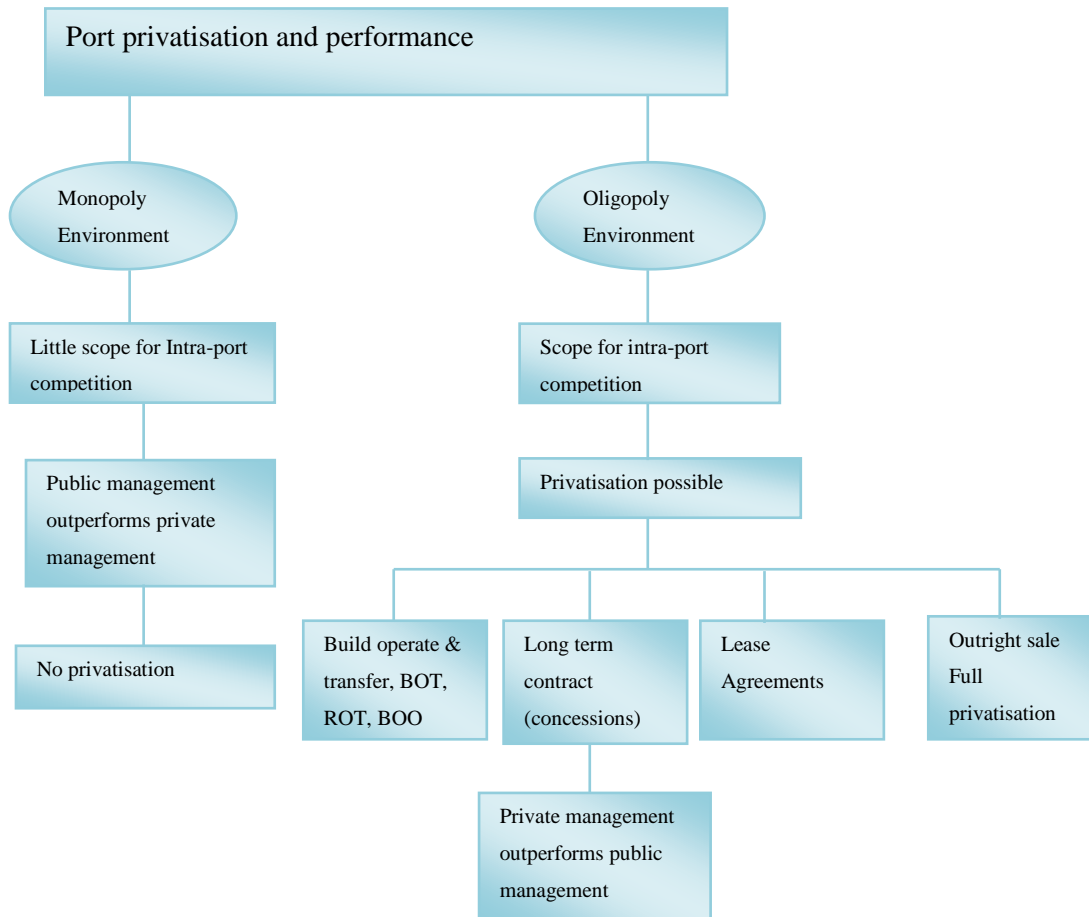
Port privatisation and performance

Monopoly Environment

Oligopoly Environment

Little scope for Intra-port competition

Scope for intra-port competition

Public management outperforms private management

Privatisation possible

No privatisation

Build operate & transfer, BOT, ROT, BOO

Long term contract (concessions)

Lease Agreements

Outright sale Full privatisation

Private management outperforms public management